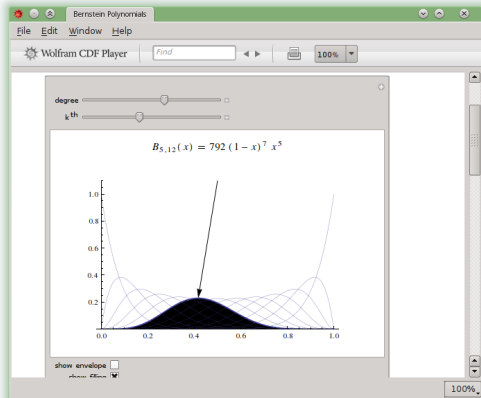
Bernstein Polynomials

File Edit Window Help

Wolfram CDF Player

Find

100%

degree

k$^{th}$

$B_{5,12}(x) = 792\,(1-x)^7\,x^5$

1.0
0.8
0.6
0.4
0.2

0.0 0.2 0.4 0.6 0.8 1.0

show envelope

show filling

100%